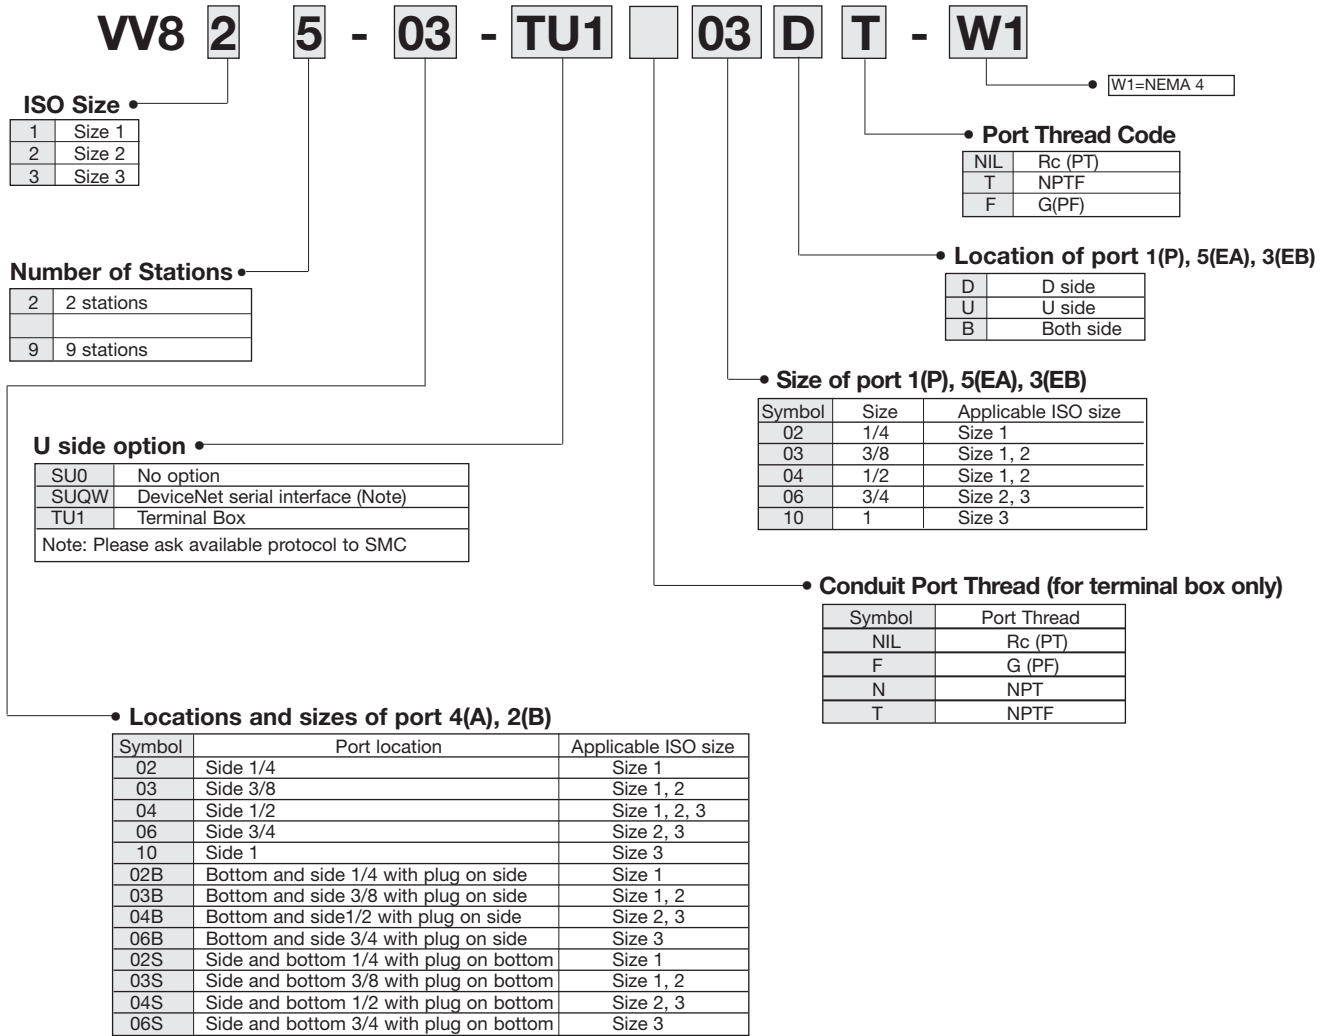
VV8 2 5 - 03 - TU1 03 D T - W1

W1=NEMA 4

ISO Size

| 1 | Size 1 |
|---|---|
| 2 | Size 2 |
| 3 | Size 3 |

Number of Stations

| 2 | 2 stations |
|---|---|
| | |
| 9 | 9 stations |

U side option

| SU0 | No option |
|---|---|
| SUQW | DeviceNet serial interface (Note) |
| TU1 | Terminal Box |

Note: Please ask available protocol to SMC

Port Thread Code

| NIL | Rc (PT) |
|---|---|
| T | NPTF |
| F | G(PF) |

Location of port 1(P), 5(EA), 3(EB)

| D | D side |
|---|---|
| U | U side |
| B | Both side |

Size of port 1(P), 5(EA), 3(EB)

| Symbol | Size | Applicable ISO size |
|---|---|---|
| 02 | 1/4 | Size 1 |
| 03 | 3/8 | Size 1, 2 |
| 04 | 1/2 | Size 1, 2 |
| 06 | 3/4 | Size 2, 3 |
| 10 | 1 | Size 3 |

Conduit Port Thread (for terminal box only)

| Symbol | Port Thread |
|---|---|
| NIL | Rc (PT) |
| F | G (PF) |
| N | NPT |
| T | NPTF |

Locations and sizes of port 4(A), 2(B)

| Symbol | Port location | Applicable ISO size |
|---|---|---|
| 02 | Side 1/4 | Size 1 |
| 03 | Side 3/8 | Size 1, 2 |
| 04 | Side 1/2 | Size 1, 2, 3 |
| 06 | Side 3/4 | Size 2, 3 |
| 10 | Side 1 | Size 3 |
| 02B | Bottom and side 1/4 with plug on side | Size 1 |
| 03B | Bottom and side 3/8 with plug on side | Size 1, 2 |
| 04B | Bottom and side1/2 with plug on side | Size 2, 3 |
| 06B | Bottom and side 3/4 with plug on side | Size 3 |
| 02S | Side and bottom 1/4 with plug on bottom | Size 1 |
| 03S | Side and bottom 3/8 with plug on bottom | Size 1, 2 |
| 04S | Side and bottom 1/2 with plug on bottom | Size 2, 3 |
| 06S | Side and bottom 3/4 with plug on bottom | Size 3 |